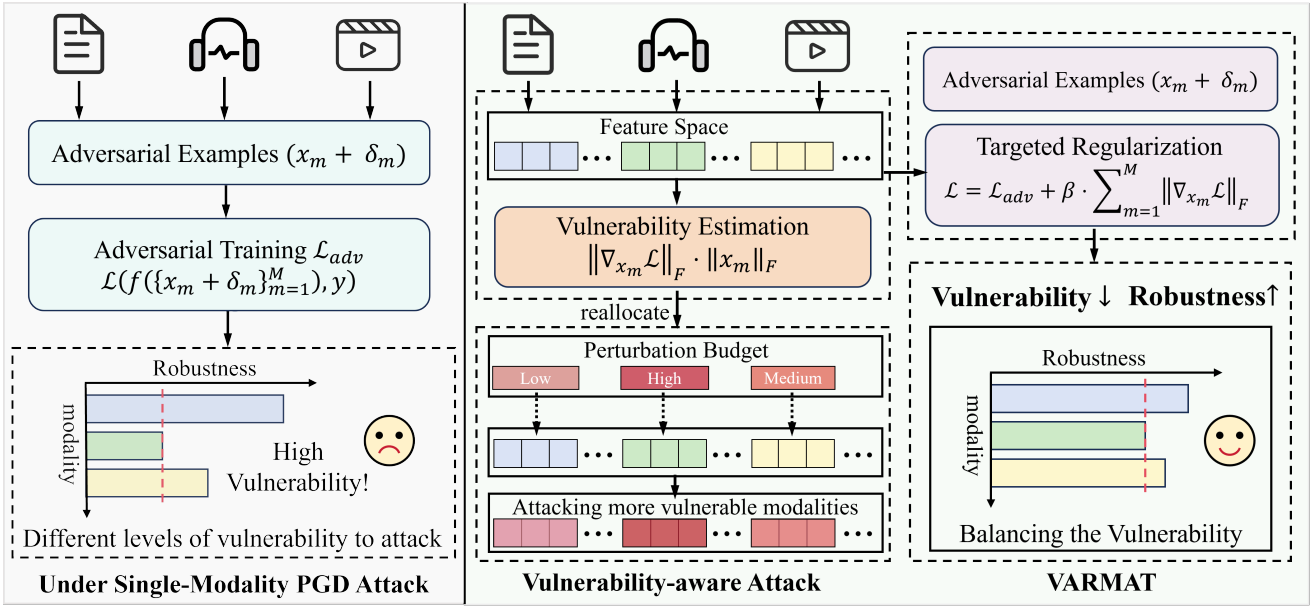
Adversarial Examples $(x_m + \delta_m)$

Adversarial Training $\mathcal{L}_{adv}$
$\mathcal{L}(f(\{x_m + \delta_m\}_{m=1}^{M}), y)$

Robustness

modality

High Vulnerability!

Different levels of vulnerability to attack

Under Single-Modality PGD Attack

Feature Space

Vulnerability Estimation
$\|\nabla_{x_m}\mathcal{L}\|_F \cdot \|x_m\|_F$

reallocate

Perturbation Budget

Low

High

Medium

Attacking more vulnerable modalities

Vulnerability-aware Attack

Adversarial Examples $(x_m + \delta_m)$

Targeted Regularization
$\mathcal{L} = \mathcal{L}_{adv} + \beta \cdot \sum_{m=1}^{M} \|\nabla_{x_m}\mathcal{L}\|_F$

Vulnerability ↓ Robustness↑

Robustness

modality

Balancing the Vulnerability

VARMAT